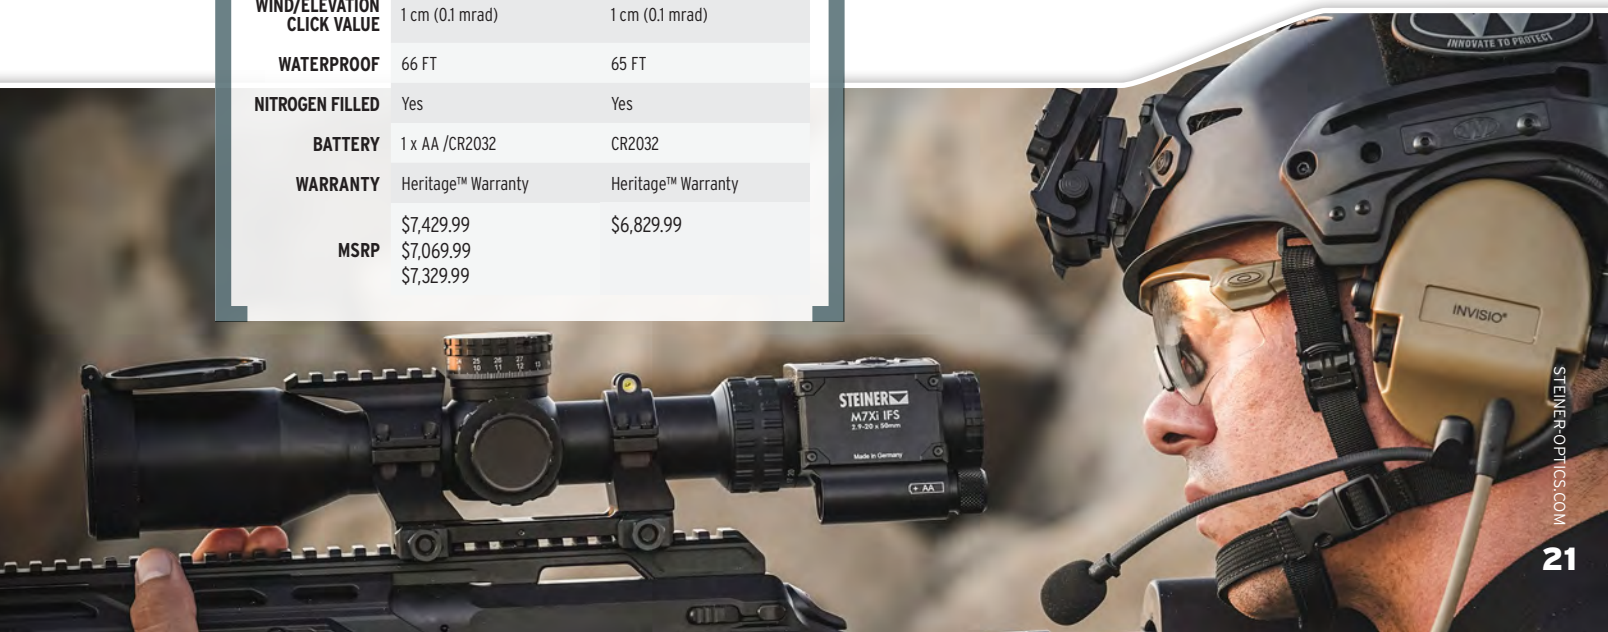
| WIND/ELEVATION CLICK VALUE | 1 cm (0.1 mrad) | 1 cm (0.1 mrad) |
|---|---|---|
| WATERPROOF | 66 FT | 65 FT |
| NITROGEN FILLED | Yes | Yes |
| BATTERY | 1 x AA /CR2032 | CR2032 |
| WARRANTY | Heritage™ Warranty | Heritage™ Warranty |
| MSRP | $7,429.99 $7,069.99 $7,329.99 | $6,829.99 |

INNOVATE TO PROTECT

INVISIO

STEINER
M7Xi IFS
2.9-20 x 50mm
Made in Germany
+ AA

STEINER-OPTICS.COM

21